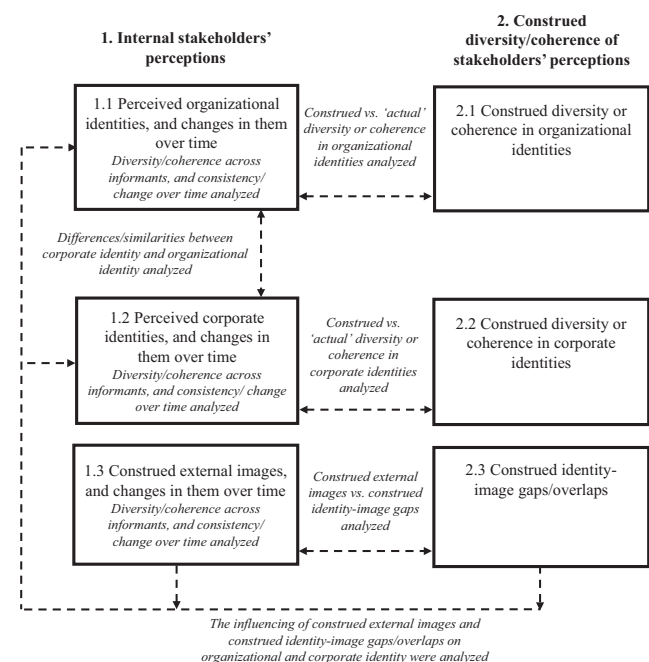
1. Internal stakeholders' perceptions

2. Construed diversity/coherence of stakeholders' perceptions

1.1 Perceived organizational identities, and changes in them over time
Diversity/coherence across informants, and consistency/ change over time analyzed

Construed vs. 'actual' diversity or coherence in organizational identities analyzed

2.1 Construed diversity or coherence in organizational identities

Differences/similarities between corporate identity and organizational identity analyzed

1.2 Perceived corporate identities, and changes in them over time
Diversity/coherence across informants, and consistency/ change over time analyzed

Construed vs. 'actual' diversity or coherence in corporate identities analyzed

2.2 Construed diversity or coherence in corporate identities

1.3 Construed external images, and changes in them over time
Diversity/coherence across informants, and consistency/ change over time analyzed

Construed external images vs. construed identity-image gaps analyzed

2.3 Construed identity-image gaps/overlaps

The influencing of construed external images and construed identity-image gaps/overlaps on organizational and corporate identity were analyzed